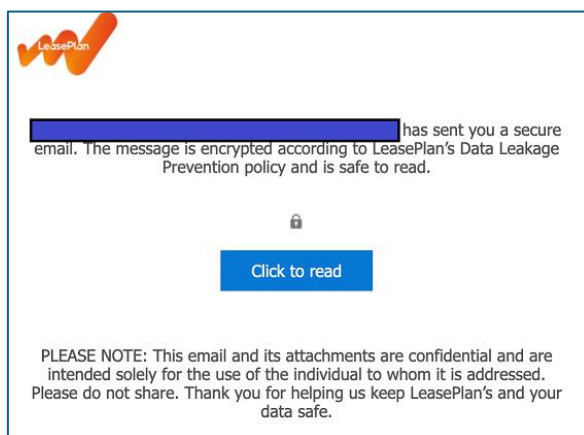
LeasePlan

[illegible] has sent you a secure email. The message is encrypted according to LeasePlan's Data Leakage Prevention policy and is safe to read.

Click to read

PLEASE NOTE: This email and its attachments are confidential and are intended solely for the use of the individual to whom it is addressed. Please do not share. Thank you for helping us keep LeasePlan's and your data safe.